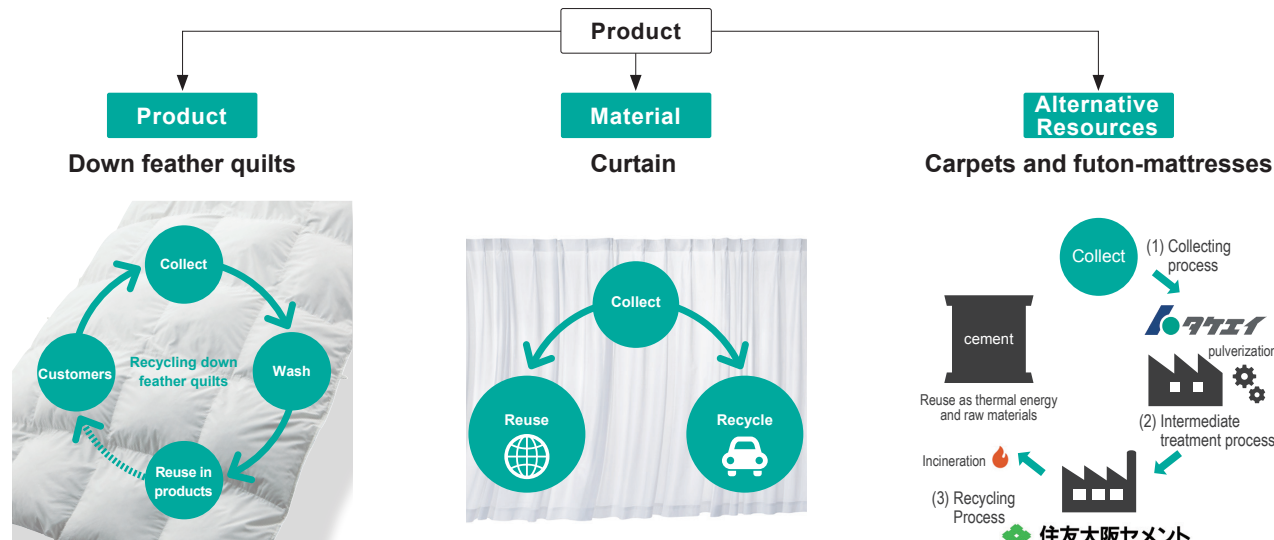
Product

Product
Down feather quilts

Collect
Wash
Reuse in products
Customers
Recycling down feather quilts

Material
Curtain

Collect
Reuse
Recycle

Alternative Resources
Carpets and futon-mattresses

Collect
(1) Collecting process
タケエイ
pulverization
(2) Intermediate treatment process
cement
Reuse as thermal energy and raw materials
Incineration
(3) Recycling Process
住友大阪セメント